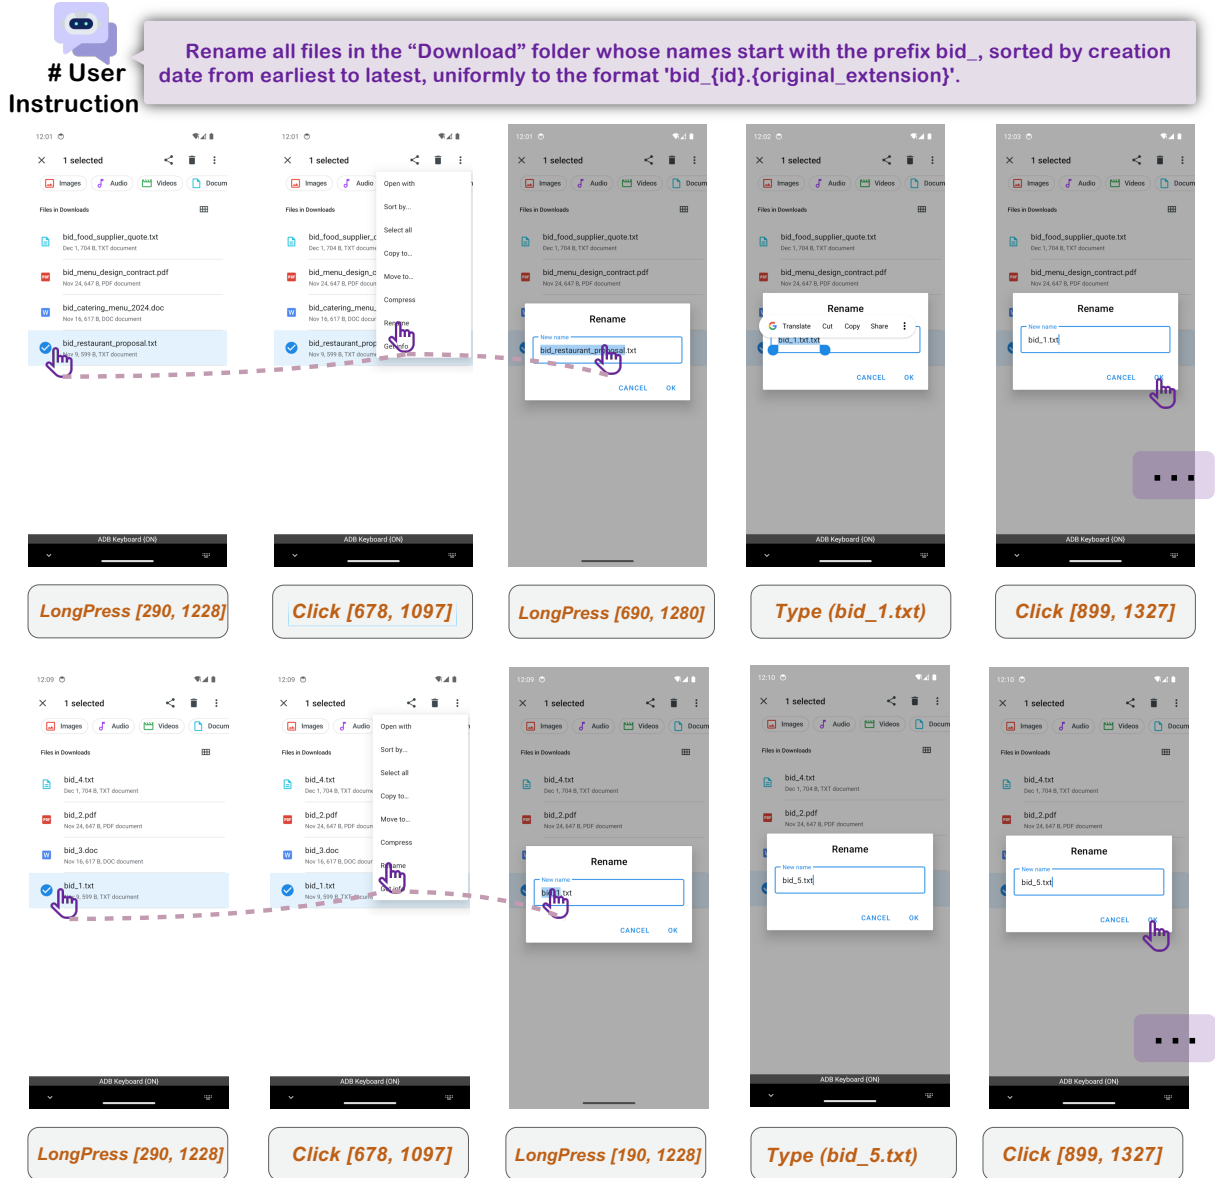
# User Instruction

Rename all files in the “Download” folder whose names start with the prefix bid_, sorted by creation date from earliest to latest, uniformly to the format 'bid_{id}.{original_extension}'.

12:01

1 selected

Images Audio Videos Docum

Files in Downloads

bid_food_supplier_quote.txt
Dec 1, 704 B, TXT document

bid_menu_design_contract.pdf
Nov 24, 647 B, PDF document

bid_catering_menu_2024.doc
Nov 16, 617 B, DOC document

bid_restaurant_proposal.txt
Nov 9, 599 B, TXT document

ADB Keyboard {ON}

Open with
Sort by...
Select all
Copy to...
Move to...
Compress
Rename
Get info

Rename
New name
bid_restaurant_proposal.txt
CANCEL OK

12:02

Translate Cut Copy Share
bid_1.txt.txt

12:03

bid_1.txt

LongPress [290, 1228]
Click [678, 1097]
LongPress [690, 1280]
Type (bid_1.txt)
Click [899, 1327]

12:09

bid_4.txt
Dec 1, 704 B, TXT document

bid_2.pdf
Nov 24, 647 B, PDF document

bid_3.doc
Nov 16, 617 B, DOC document

bid_1.txt
Nov 9, 599 B, TXT document

12:10

bid_5.txt

LongPress [290, 1228]
Click [678, 1097]
LongPress [190, 1228]
Type (bid_5.txt)
Click [899, 1327]